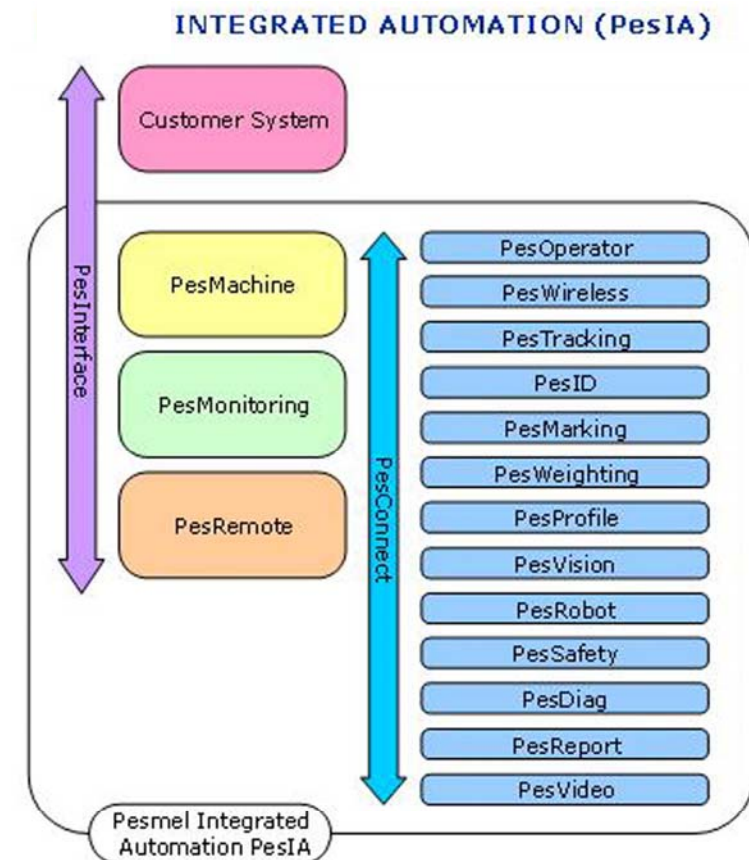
INTEGRATED AUTOMATION (PesIA)

Customer System

PesInterface

PesMachine

PesMonitoring

PesRemote

PesConnect

PesOperator
PesWireless
PesTracking
PesID
PesMarking
PesWeighting
PesProfile
PesVision
PesRobot
PesSafety
PesDiag
PesReport
PesVideo

Pesmel Integrated Automation PesIA